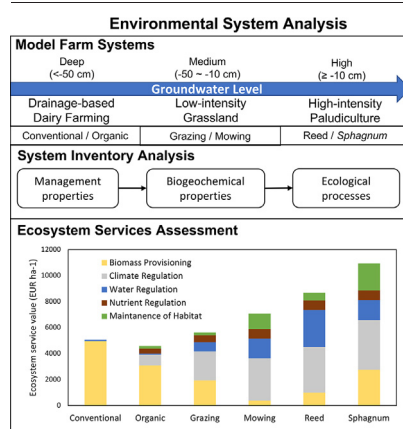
Environmental System Analysis

Model Farm Systems

Deep (<-50 cm)

Medium (-50 ~ -10 cm)

High (≥ -10 cm)

Groundwater Level

Drainage-based Dairy Farming

Low-intensity Grassland

High-intensity Paludiculture

Conventional / Organic

Grazing / Mowing

Reed / Sphagnum

System Inventory Analysis

Management properties

Biogeochemical properties

Ecological processes

Ecosystem Services Assessment

Ecosystem service value (EUR ha-1)

12000

10000

8000

6000

4000

2000

0

Biomass Provisioning

Climate Regulation

Water Regulation

Nutrient Regulation

Maintanence of Habitat

Conventional

Organic

Grazing

Mowing

Reed

Sphagnum